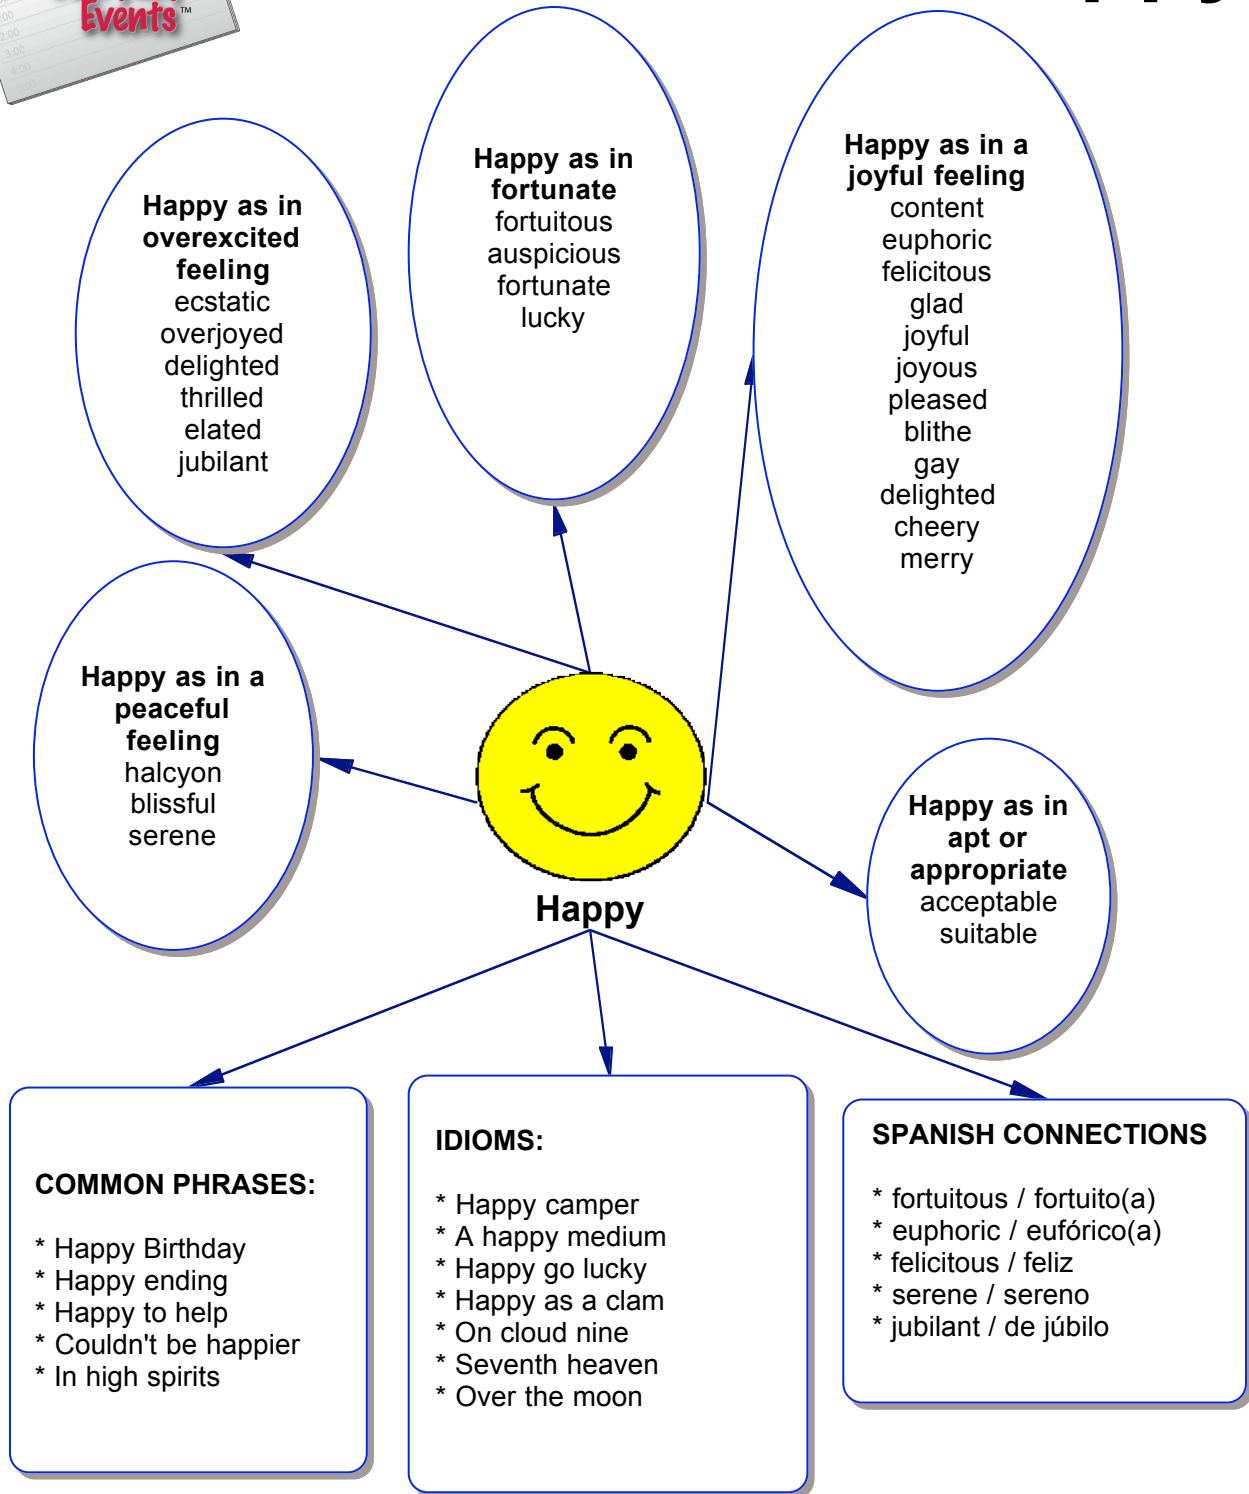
Events™

Happy as in overexcited feeling
ecstatic
overjoyed
delighted
thrilled
elated
jubilant

Happy as in fortunate
fortuitous
auspicious
fortunate
lucky

Happy as in a joyful feeling
content
euphoric
felicitous
glad
joyful
joyous
pleased
blithe
gay
delighted
cheery
merry

Happy as in a peaceful feeling
halcyon
blissful
serene

Happy

Happy as in apt or appropriate
acceptable
suitable

COMMON PHRASES:

* Happy Birthday
* Happy ending
* Happy to help
* Couldn't be happier
* In high spirits

IDIOMS:

* Happy camper
* A happy medium
* Happy go lucky
* Happy as a clam
* On cloud nine
* Seventh heaven
* Over the moon

SPANISH CONNECTIONS

* fortuitous / fortuito(a)
* euphoric / eufórico(a)
* felicitous / feliz
* serene / sereno
* jubilant / de júbilo